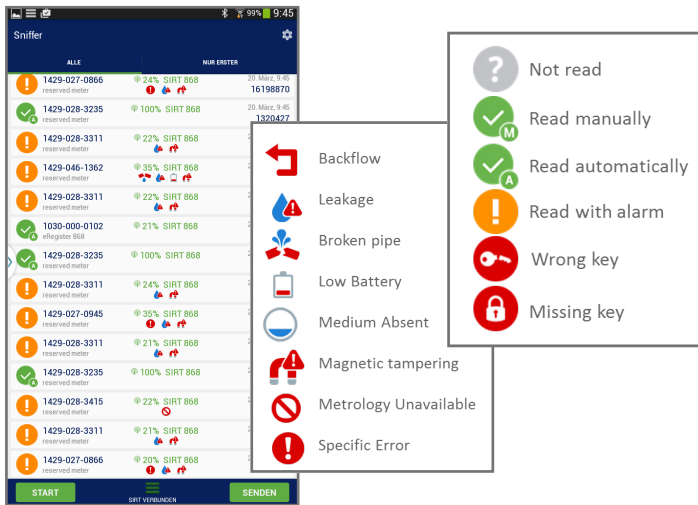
99% 9:45

Sniffer

ALLE | NUR ERSTER

1429-027-0866 reserved meter 24% SIRT 868 20. März, 9:45 16198870
1429-028-3235 reserved meter 100% SIRT 868 1320427
1429-028-3311 reserved meter 22% SIRT 868
1429-046-1362 reserved meter 35% SIRT 868
1429-028-3311 reserved meter 22% SIRT 868
1030-000-0102 eRegister 868 21% SIRT 868
1429-028-3235 reserved meter 100% SIRT 868
1429-028-3311 reserved meter 24% SIRT 868
1429-027-0945 reserved meter 35% SIRT 868
1429-028-3311 reserved meter 21% SIRT 868
1429-028-3235 reserved meter 100% SIRT 868
1429-028-3415 reserved meter 22% SIRT 868
1429-028-3311 reserved meter 21% SIRT 868
1429-027-0866 reserved meter 20% SIRT 868

START
SIRT VERBUNDEN
SENDEN

Backflow
Leakage
Broken pipe
Low Battery
Medium Absent
Magnetic tampering
Metrology Unavailable
Specific Error

Not read
M
Read manually
A
Read automatically
Read with alarm
Wrong key
Missing key